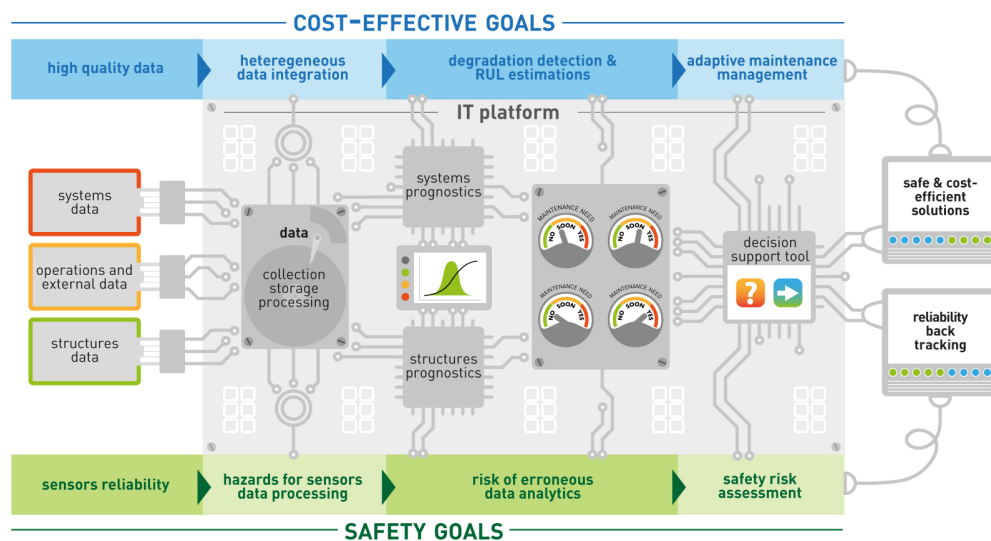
COST-EFFECTIVE GOALS

high quality data

heteregeneous data integration

degradation detection & RUL estimations

adaptive maintenance management

IT platform

systems data

operations and external data

structures data

data

collection storage processing

systems prognostics

structures prognostics

MAINTENANCE NEED
NO SOON YES

MAINTENANCE NEED
NO SOON YES

MAINTENANCE NEED
NO SOON YES

MAINTENANCE NEED
NO SOON YES

decision support tool

safe & cost-efficient solutions

reliability back tracking

sensors reliability

hazards for sensors data processing

risk of erroneous data analytics

safety risk assessment

SAFETY GOALS